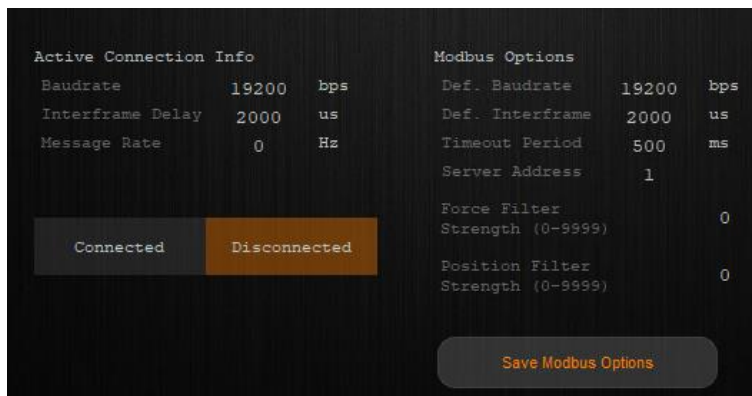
Active Connection Info

| | | |
|---|---|---|
| Baudrate | 19200 | bps |
| Interframe Delay | 2000 | us |
| Message Rate | 0 | Hz |

Connected Disconnected

Modbus Options

| | | |
|---|---|---|
| Def. Baudrate | 19200 | bps |
| Def. Interframe | 2000 | us |
| Timeout Period | 500 | ms |
| Server Address | 1 | |
| Force Filter Strength (0-9999) | 0 | |
| Position Filter Strength (0-9999) | 0 | |

Save Modbus Options